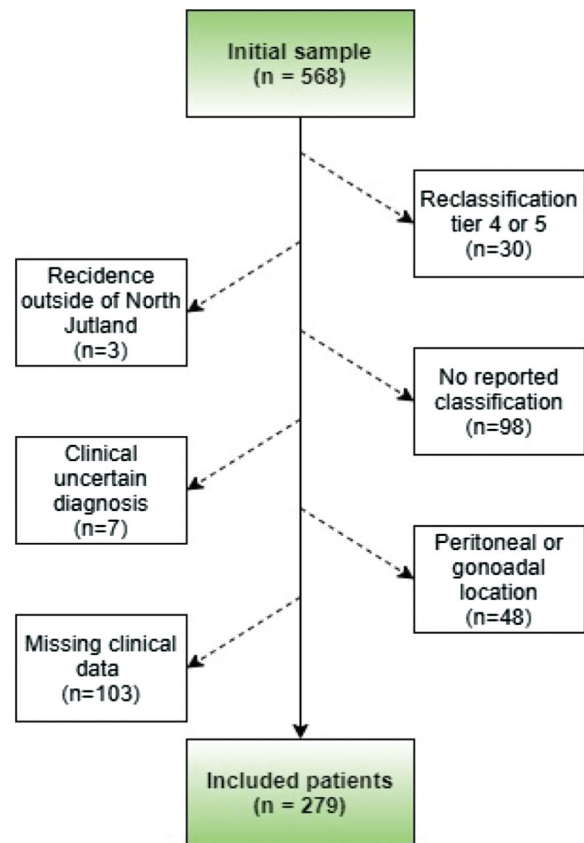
Initial sample
(n = 568)

Reclassification tier 4 or 5
(n=30)

Recidence outside of North Jutland
(n=3)

No reported classification
(n=98)

Clinical uncertain diagnosis
(n=7)

Peritoneal or gonoadal location
(n=48)

Missing clinical data
(n=103)

Included patients
(n = 279)